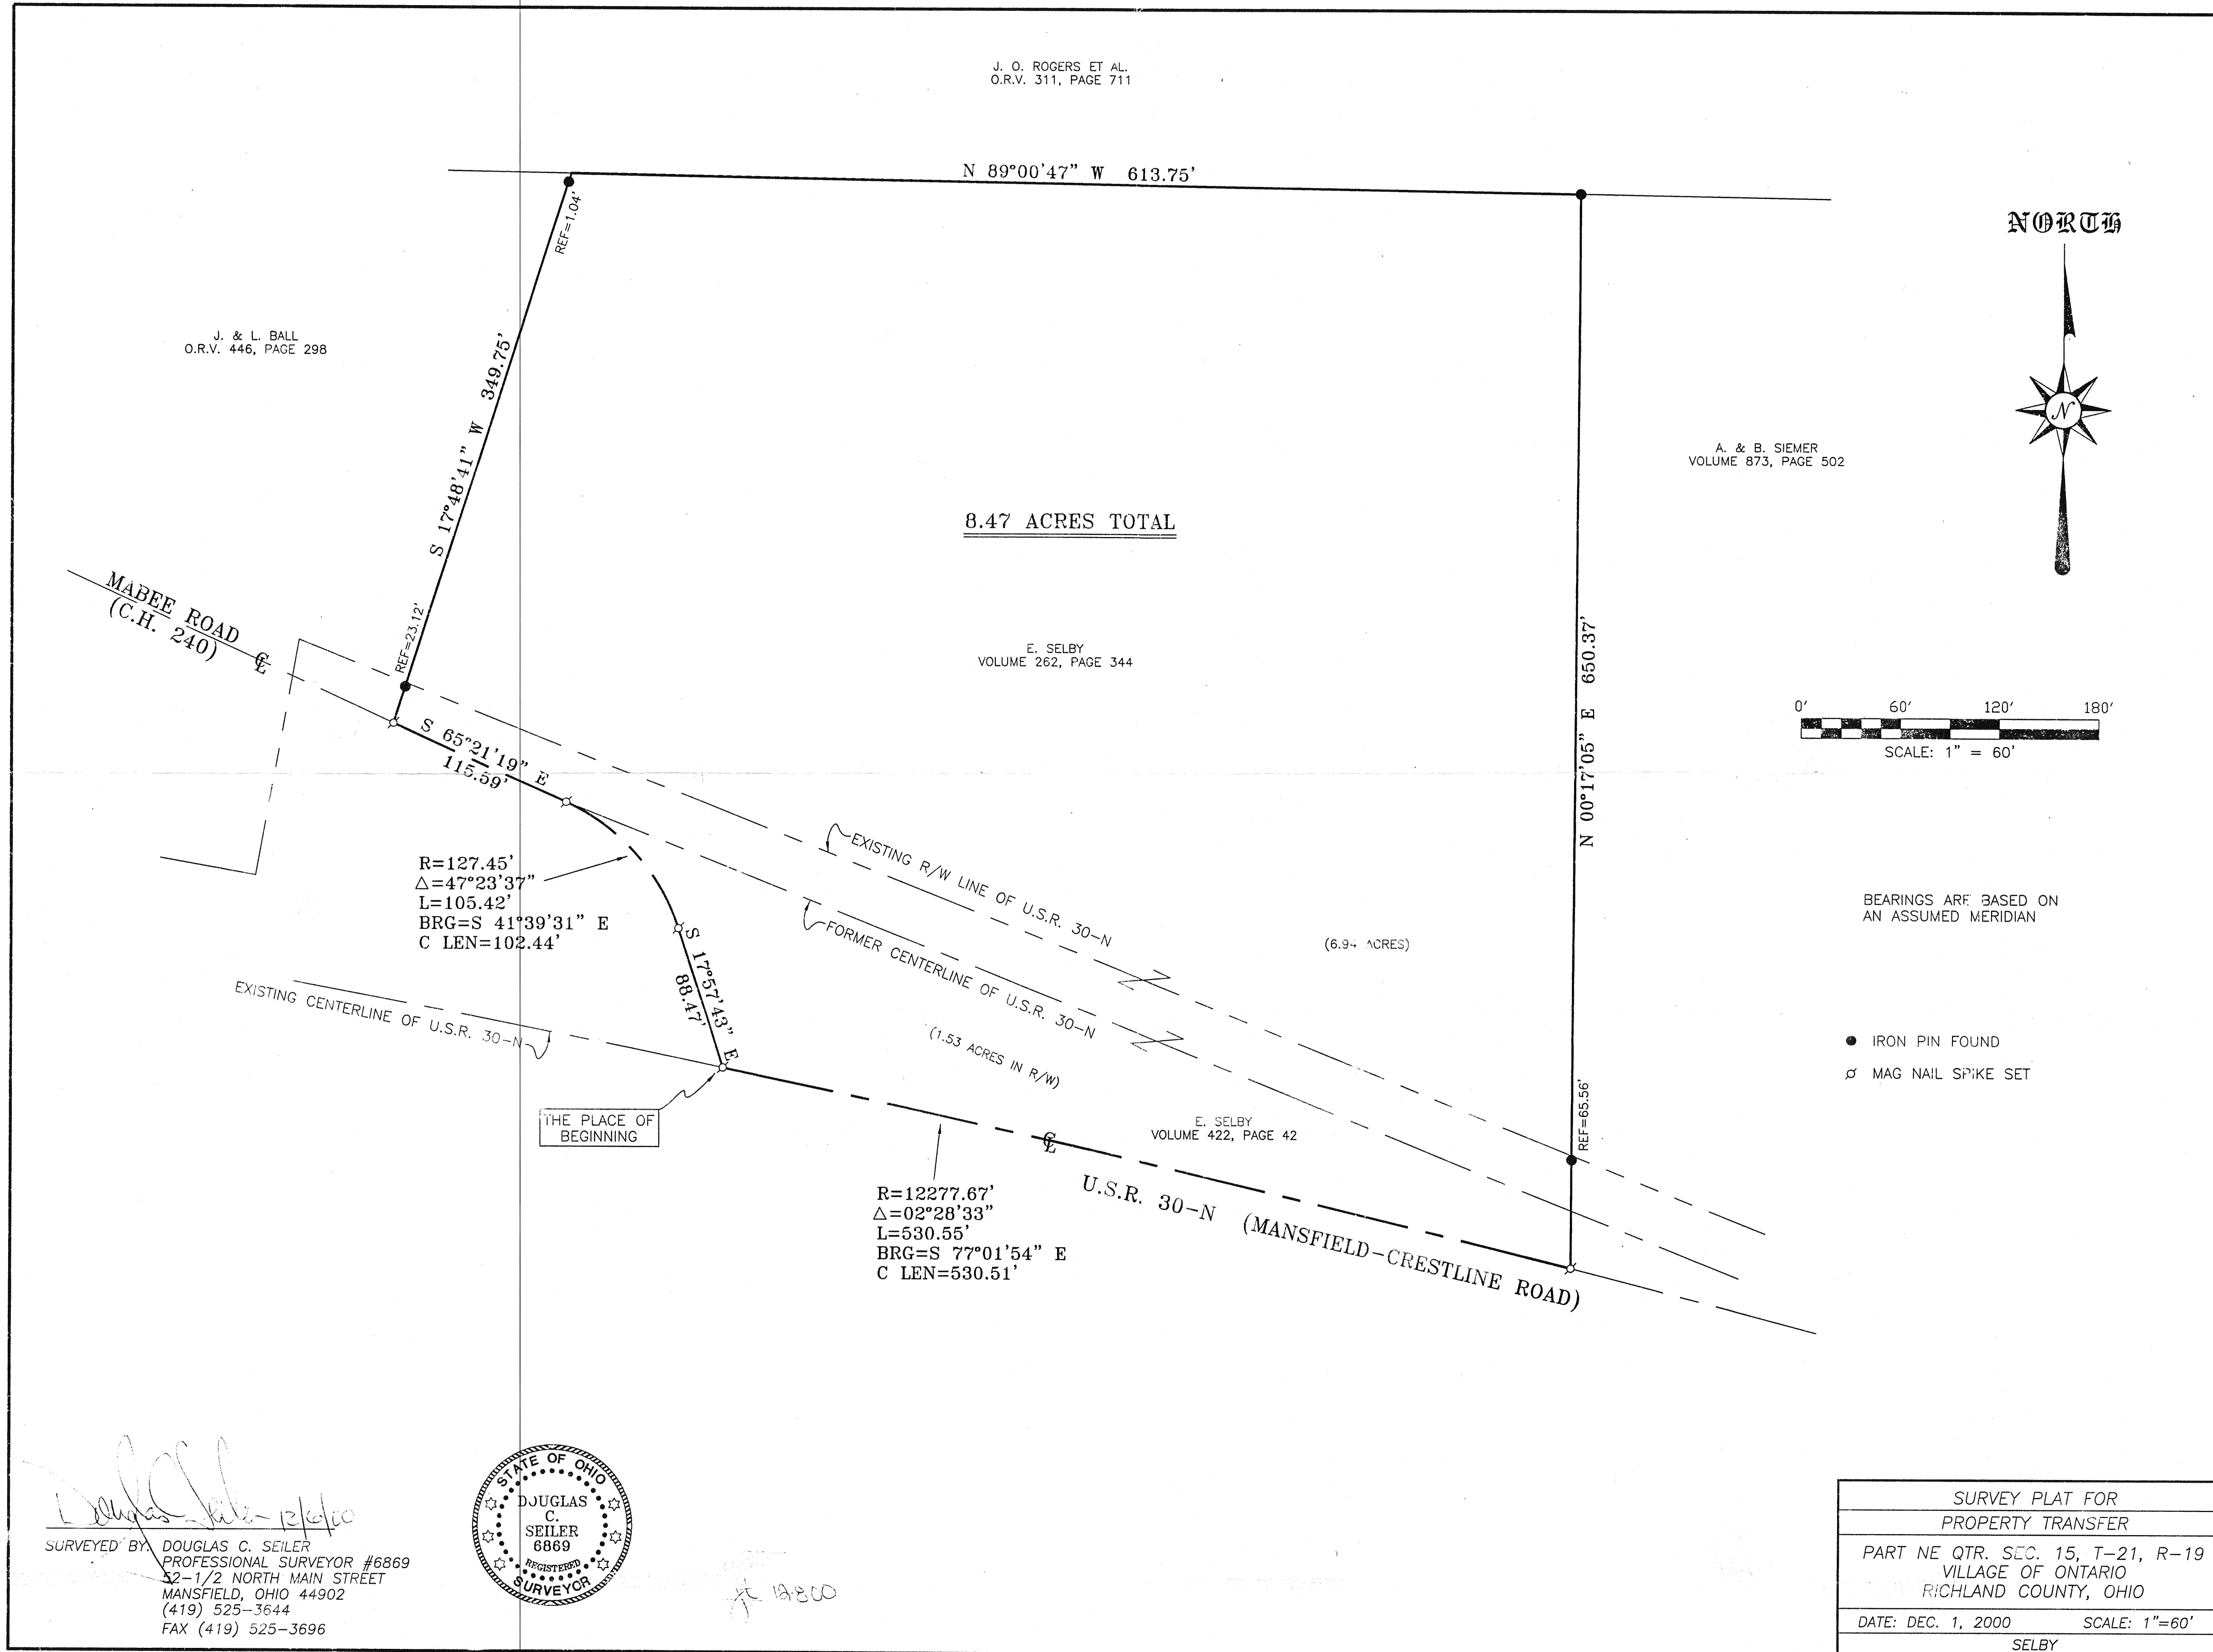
J. O. ROGERS ET AL.
O.R.V. 311, PAGE 711

N 89°00'47" W 613.75'

REF=1.04'

NORTH

J. & L. BALL
O.R.V. 446, PAGE 298

S 17°48'41" W 349.75'

A. & B. SIEMER
VOLUME 873, PAGE 502

8.47 ACRES TOTAL

MABEE ROAD
(C.H. 240)

REF=23.12'

E. SELBY
VOLUME 262, PAGE 344

N 00°17'05" E 650.37'

0' 60' 120' 180'
SCALE: 1" = 60'

S 65°21'19" E
115.59'

R=127.45'
$\triangle$=47°23'37"
L=105.42'
BRG=S 41°39'31" E
C LEN=102.44'

EXISTING R/W LINE OF U.S.R. 30-N

FORMER CENTERLINE OF U.S.R. 30-N

(6.94 ACRES)

BEARINGS ARE BASED ON
AN ASSUMED MERIDIAN

S 17°57'43" E
88.47'

EXISTING CENTERLINE OF U.S.R. 30-N

(1.53 ACRES IN R/W)

IRON PIN FOUND
MAG NAIL SPIKE SET

THE PLACE OF
BEGINNING

REF=65.56'

E. SELBY
VOLUME 422, PAGE 42

R=12277.67'
$\triangle$=02°28'33"
L=530.55'
BRG=S 77°01'54" E
C LEN=530.51'

U.S.R. 30-N (MANSFIELD-CRESTLINE ROAD)

Douglas Seiler 12/6/00
SURVEYED BY: DOUGLAS C. SEILER
PROFESSIONAL SURVEYOR #6869
52-1/2 NORTH MAIN STREET
MANSFIELD, OHIO 44902
(419) 525-3644
FAX (419) 525-3696

STATE OF OHIO
DOUGLAS
C.
SEILER
6869
REGISTERED
SURVEYOR

# 19800

SURVEY PLAT FOR
PROPERTY TRANSFER
PART NE QTR. SEC. 15, T-21, R-19
VILLAGE OF ONTARIO
RICHLAND COUNTY, OHIO
DATE: DEC. 1, 2000 SCALE: 1"=60'
SELBY